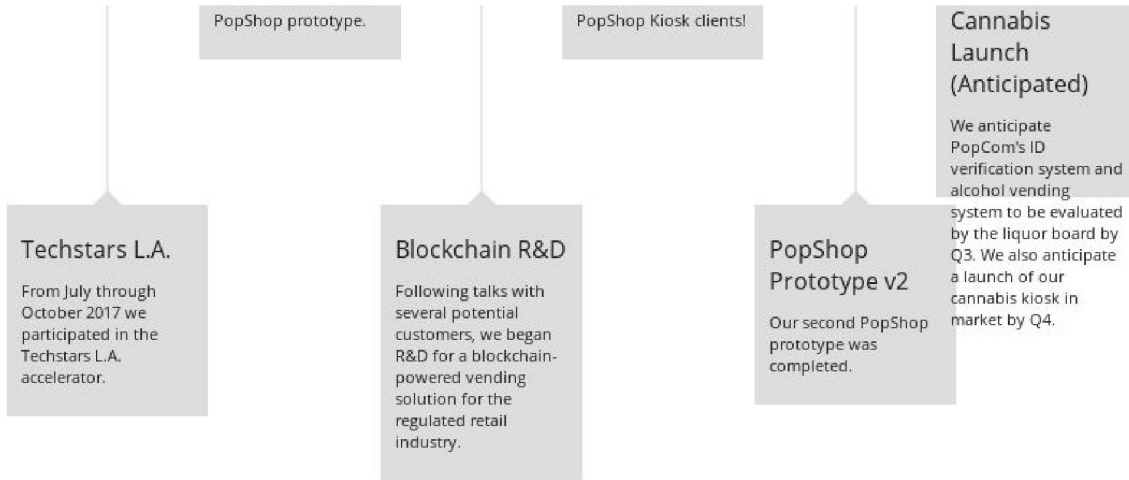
PopShop prototype.

PopShop Kiosk clients!

Cannabis Launch (Anticipated)

We anticipate PopCom's ID verification system and alcohol vending system to be evaluated by the liquor board by Q3. We also anticipate a launch of our cannabis kiosk in market by Q4.

Techstars L.A.

From July through October 2017 we participated in the Techstars L.A. accelerator.

Blockchain R&D

Following talks with several potential customers, we began R&D for a blockchain-powered vending solution for the regulated retail industry.

PopShop Prototype v2

Our second PopShop prototype was completed.